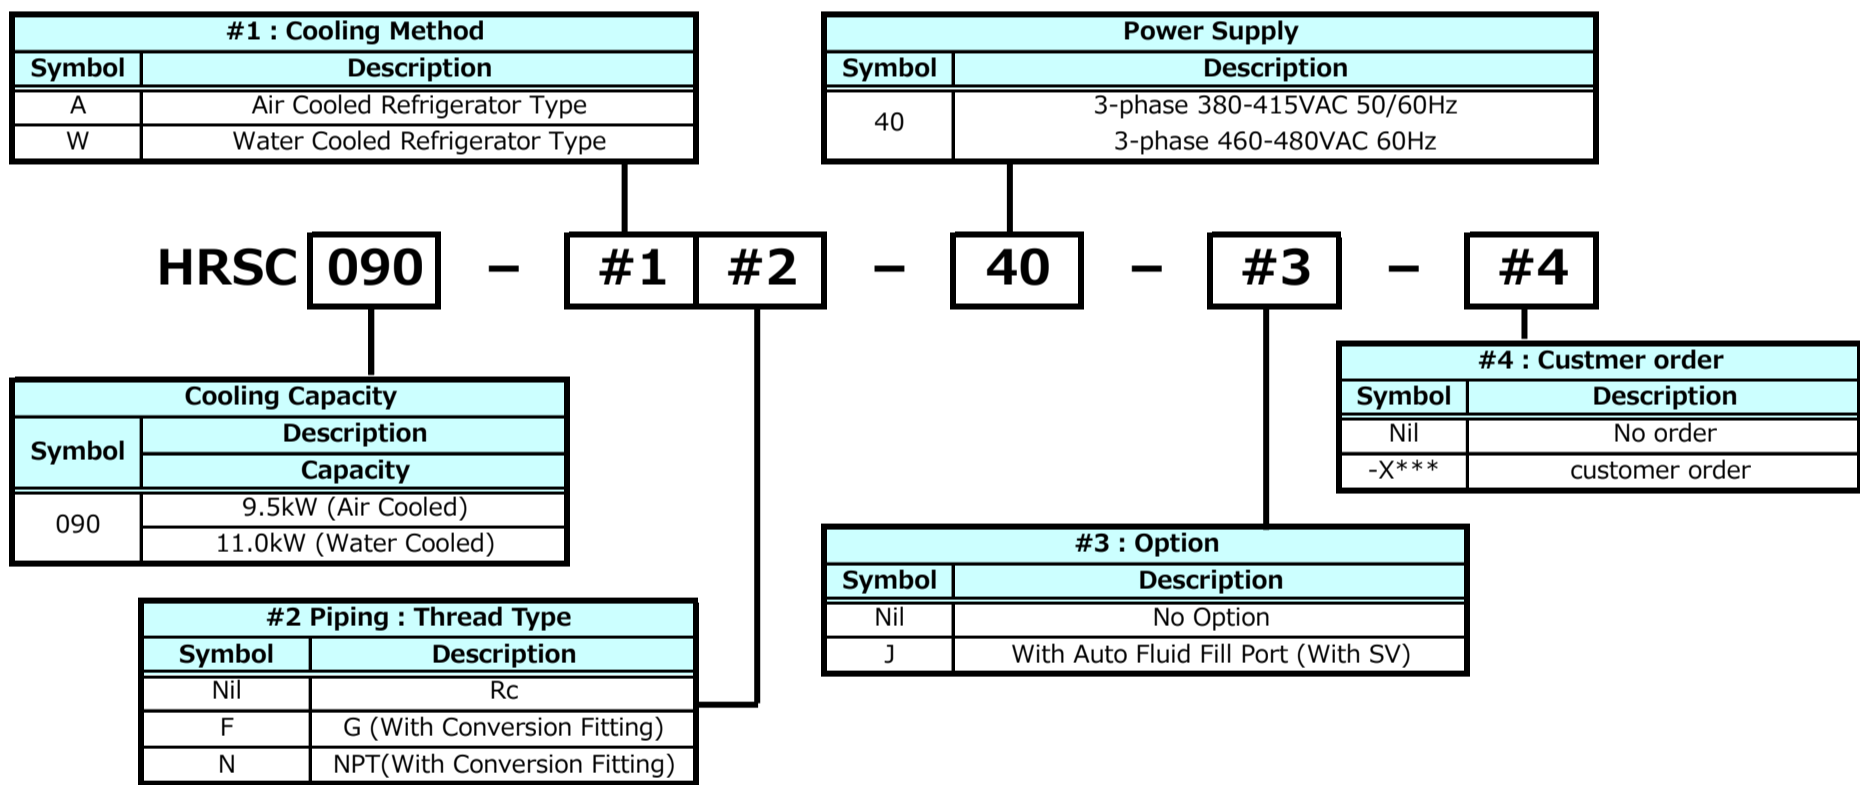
| #1 : Cooling Method | |
|---|---|
| Symbol | Description |
| A | Air Cooled Refrigerator Type |
| W | Water Cooled Refrigerator Type |

| Power Supply | |
|---|---|
| Symbol | Description |
| 40 | 3-phase 380-415VAC 50/60Hz<br>3-phase 460-480VAC 60Hz |

HRSC 090 – #1 #2 – 40 – #3 – #4

| Cooling Capacity | |
|---|---|
| Symbol | Description<br>Capacity |
| 090 | 9.5kW (Air Cooled)<br>11.0kW (Water Cooled) |

| #4 : Custmer order | |
|---|---|
| Symbol | Description |
| Nil | No order |
| -X*** | customer order |

| #3 : Option | |
|---|---|
| Symbol | Description |
| Nil | No Option |
| J | With Auto Fluid Fill Port (With SV) |

| #2 Piping : Thread Type | |
|---|---|
| Symbol | Description |
| Nil | Rc |
| F | G (With Conversion Fitting) |
| N | NPT(With Conversion Fitting) |